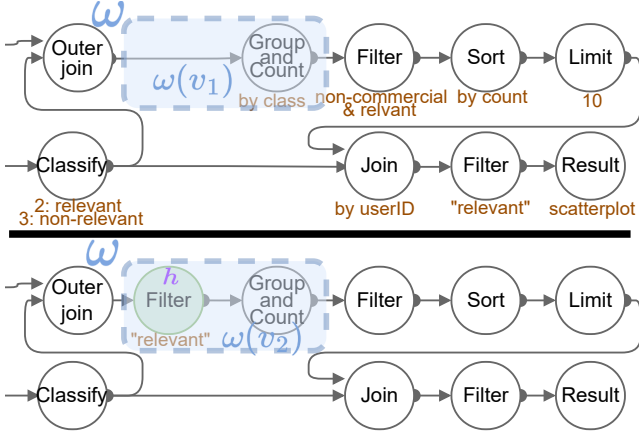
$\omega$

Outer join

Group and Count

by class

$\omega(v_1)$

Filter

non-commercial & relvant

Sort

by count

Limit

10

Classify

2: relevant
3: non-relevant

Join

by userID

Filter

"relevant"

Result

scatterplot

$\omega$

Outer join

$h$

Filter

"relevant"

Group and Count

$\omega(v_2)$

Filter

Sort

Limit

Classify

Join

Filter

Result